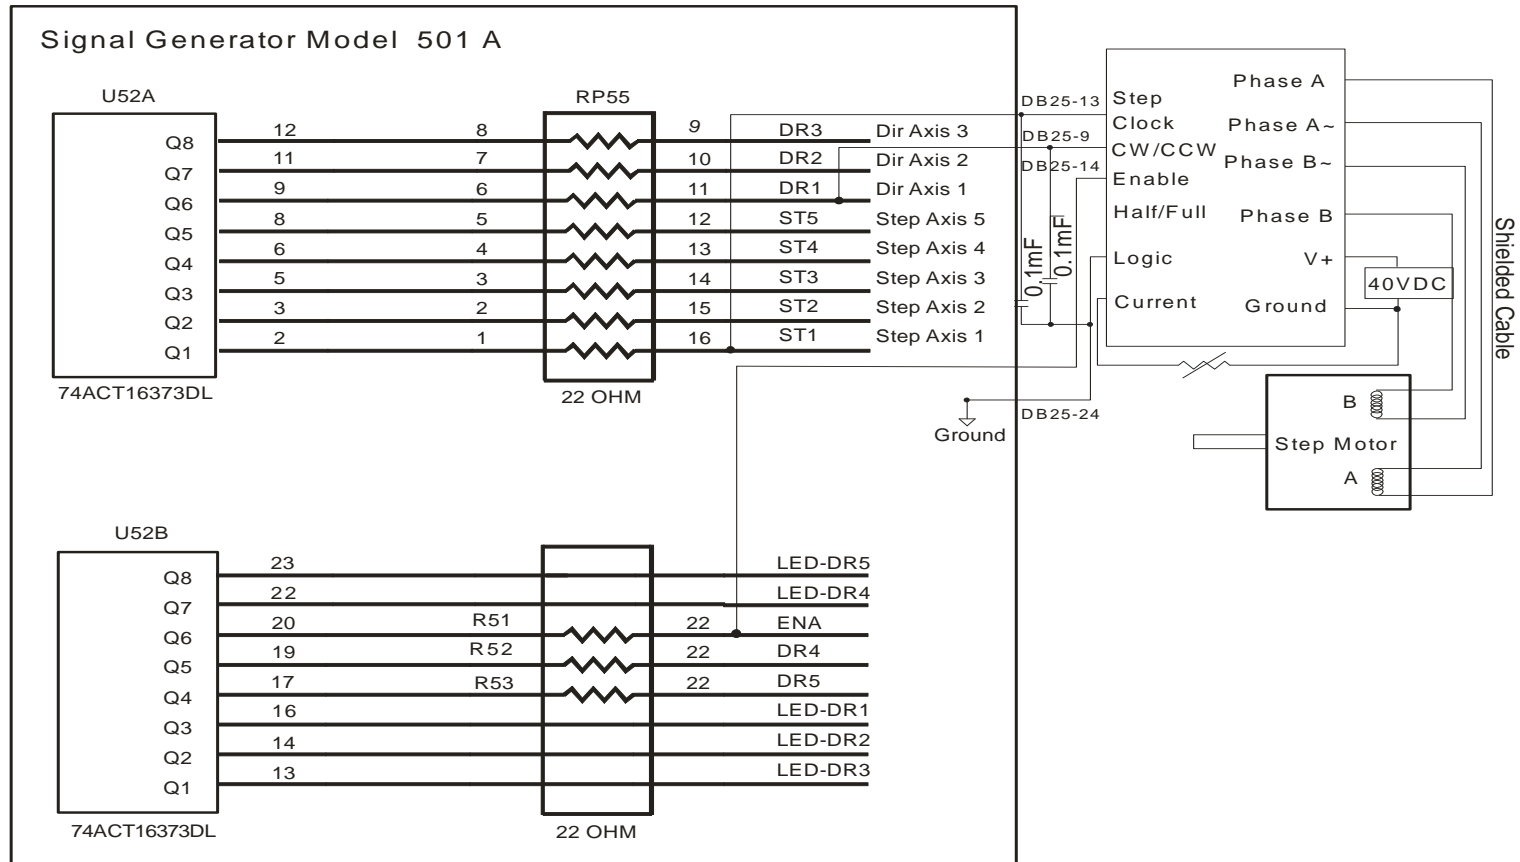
Signal Generator Model 501 A

U52A

Q8
Q7
Q6
Q5
Q4
Q3
Q2
Q1

74ACT16373DL

12 8
11 7
9 6
8 5
6 4
5 3
3 2
2 1

RP55

22 OHM

9 DR3 Dir Axis 3
10 DR2 Dir Axis 2
11 DR1 Dir Axis 1
12 ST5 Step Axis 5
13 ST4 Step Axis 4
14 ST3 Step Axis 3
15 ST2 Step Axis 2
16 ST1 Step Axis 1

DB25-13
DB25-9
DB25-14
0.1mF
0.1mF
Ground
DB25-24

Step Clock
CW/CCW
Enable
Half/Full
Logic
Current

Phase A
Phase A~
Phase B~
Phase B
V+
Ground

40VDC

Shielded Cable

B
Step Motor
A

U52B

Q8
Q7
Q6
Q5
Q4
Q3
Q2
Q1

74ACT16373DL

23
22
20 R51
19 R52
17 R53
16
14
13

22 OHM

LED-DR5
LED-DR4
22 ENA
22 DR4
22 DR5
LED-DR1
LED-DR2
LED-DR3